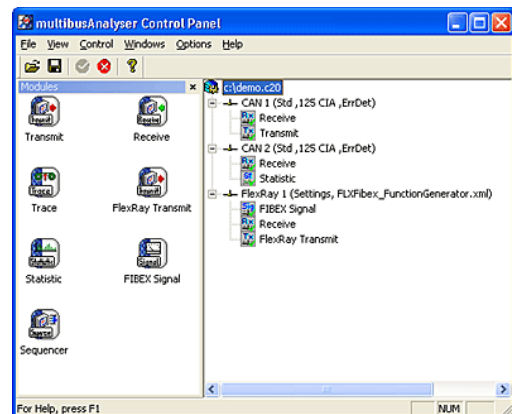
multibusAnalyser Control Panel

File View Control Windows Options Help

Modules ×

Transmit
Receive
Trace
FlexRay Transmit
Statistic
FIBEX Signal
Sequencer

c:\demo.c20
CAN 1 (Std ,125 CIA ,ErrDet)
Receive
Transmit
CAN 2 (Std ,125 CIA ,ErrDet)
Receive
Statistic
FlexRay 1 (Settings, FLXFibex_FunctionGenerator.xml)
FIBEX Signal
Receive
FlexRay Transmit

For Help, press F1
NUM